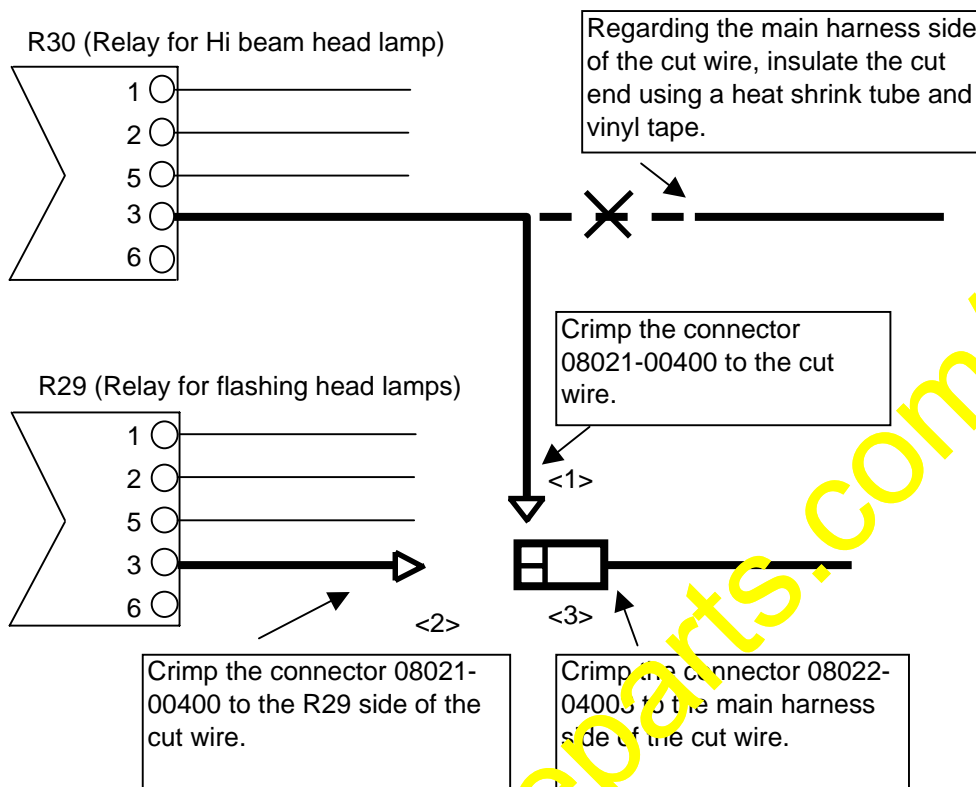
R30 (Relay for Hi beam head lamp)

1
2
5
3
6

Regarding the main harness side of the cut wire, insulate the cut end using a heat shrink tube and vinyl tape.

Crimp the connector 08021-00400 to the cut wire.

<1>

R29 (Relay for flashing head lamps)

1
2
5
3
6

<2>

<3>

Crimp the connector 08021-00400 to the R29 side of the cut wire.

Crimp the connector 08022-04005 to the main harness side of the cut wire.

parts.com